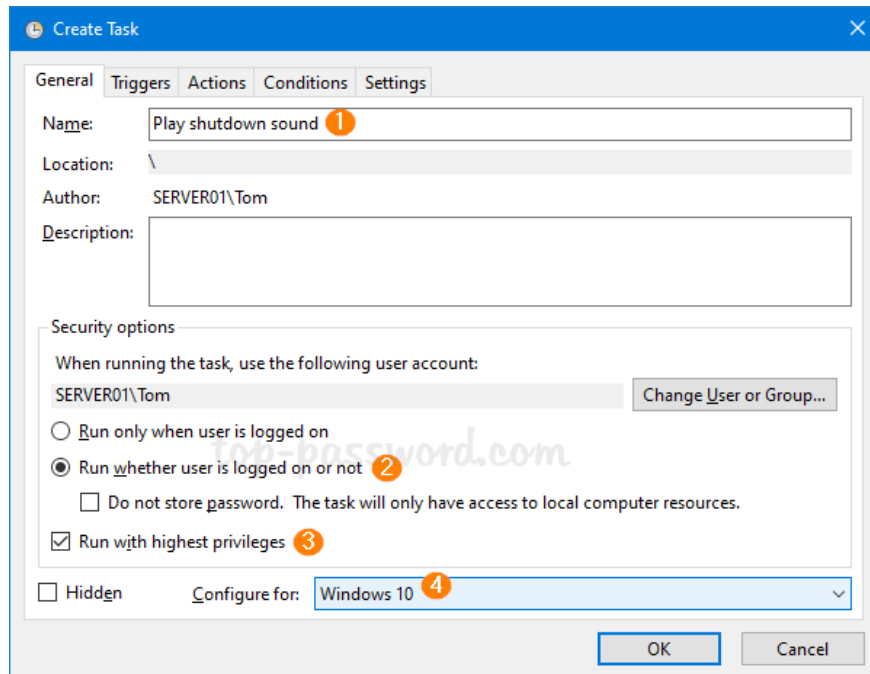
Create Task

General | Triggers | Actions | Conditions | Settings

Name: Play shutdown sound 1

Location: \

Author: SERVER01\Tom

Description:

Security options

When running the task, use the following user account:

SERVER01\Tom

Change User or Group...

Run only when user is logged on

Run whether user is logged on or not 2

Do not store password. The task will only have access to local computer resources.

Run with highest privileges 3

Hidden

Configure for: Windows 10 4

top-password.com

OK

Cancel